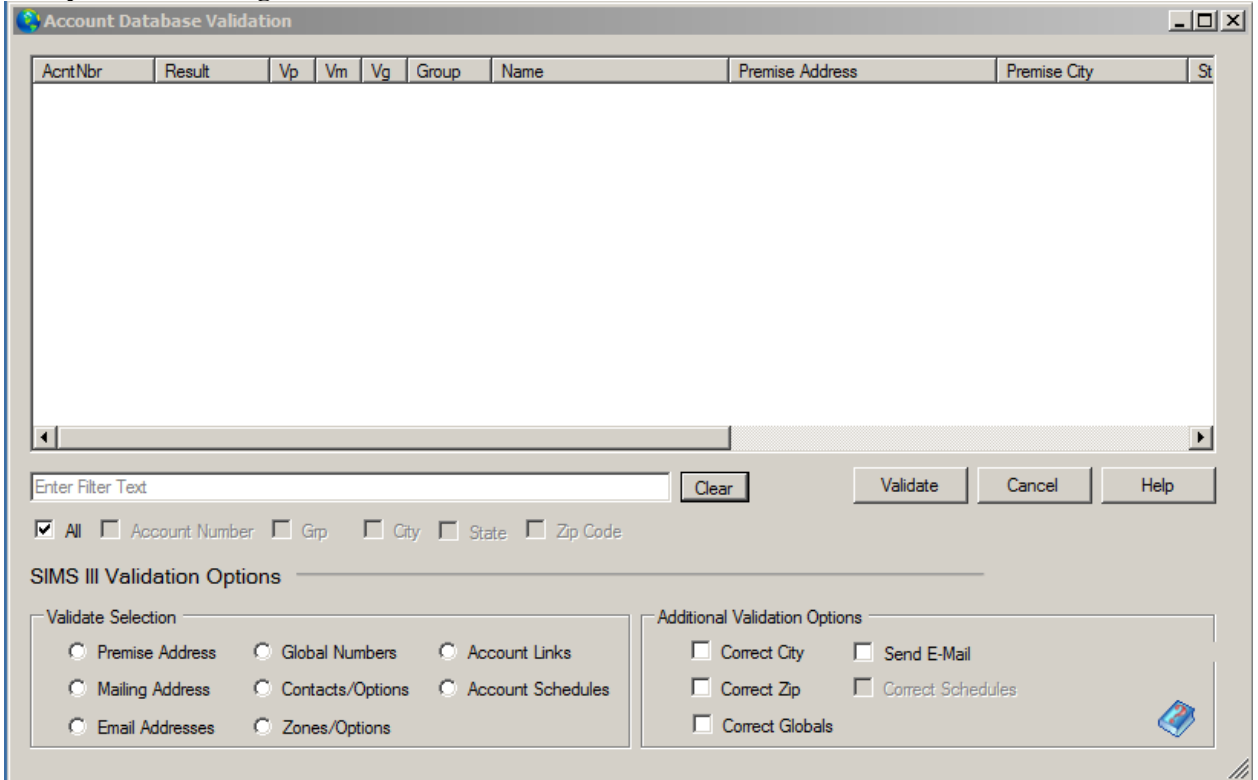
Account Database Validation

| AcntNbr | Result | Vp | Vm | Vg | Group | Name | Premise Address | Premise City | St |
|---|---|---|---|---|---|---|---|---|---|

Enter Filter Text
Clear
Validate
Cancel
Help

All
Account Number
Grp
City
State
Zip Code

SIMS III Validation Options

Validate Selection
Premise Address
Global Numbers
Account Links
Mailing Address
Contacts/Options
Account Schedules
Email Addresses
Zones/Options

Additional Validation Options
Correct City
Send E-Mail
Correct Zip
Correct Schedules
Correct Globals